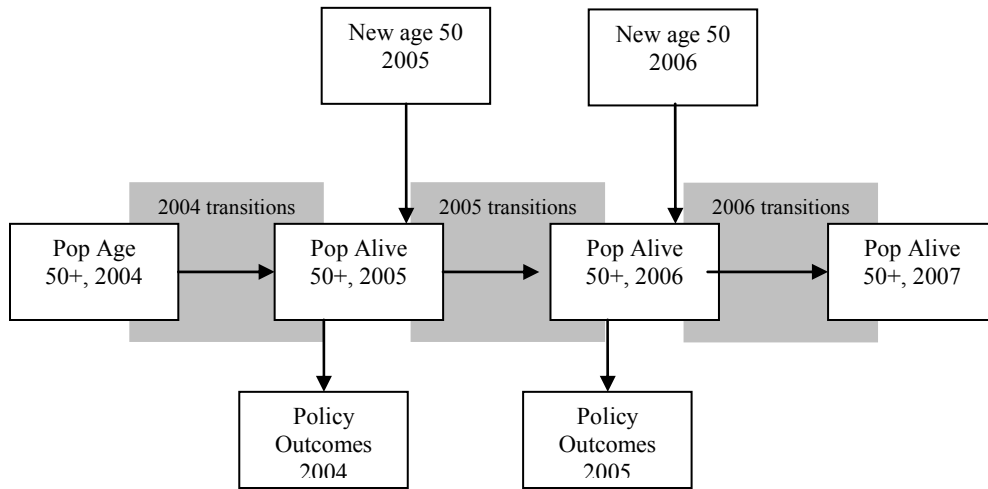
New age 50
2005

New age 50
2006

2004 transitions

2005 transitions

2006 transitions

Pop Age
50+, 2004

Pop Alive
50+, 2005

Pop Alive
50+, 2006

Pop Alive
50+, 2007

Policy
Outcomes
2004

Policy
Outcomes
2005